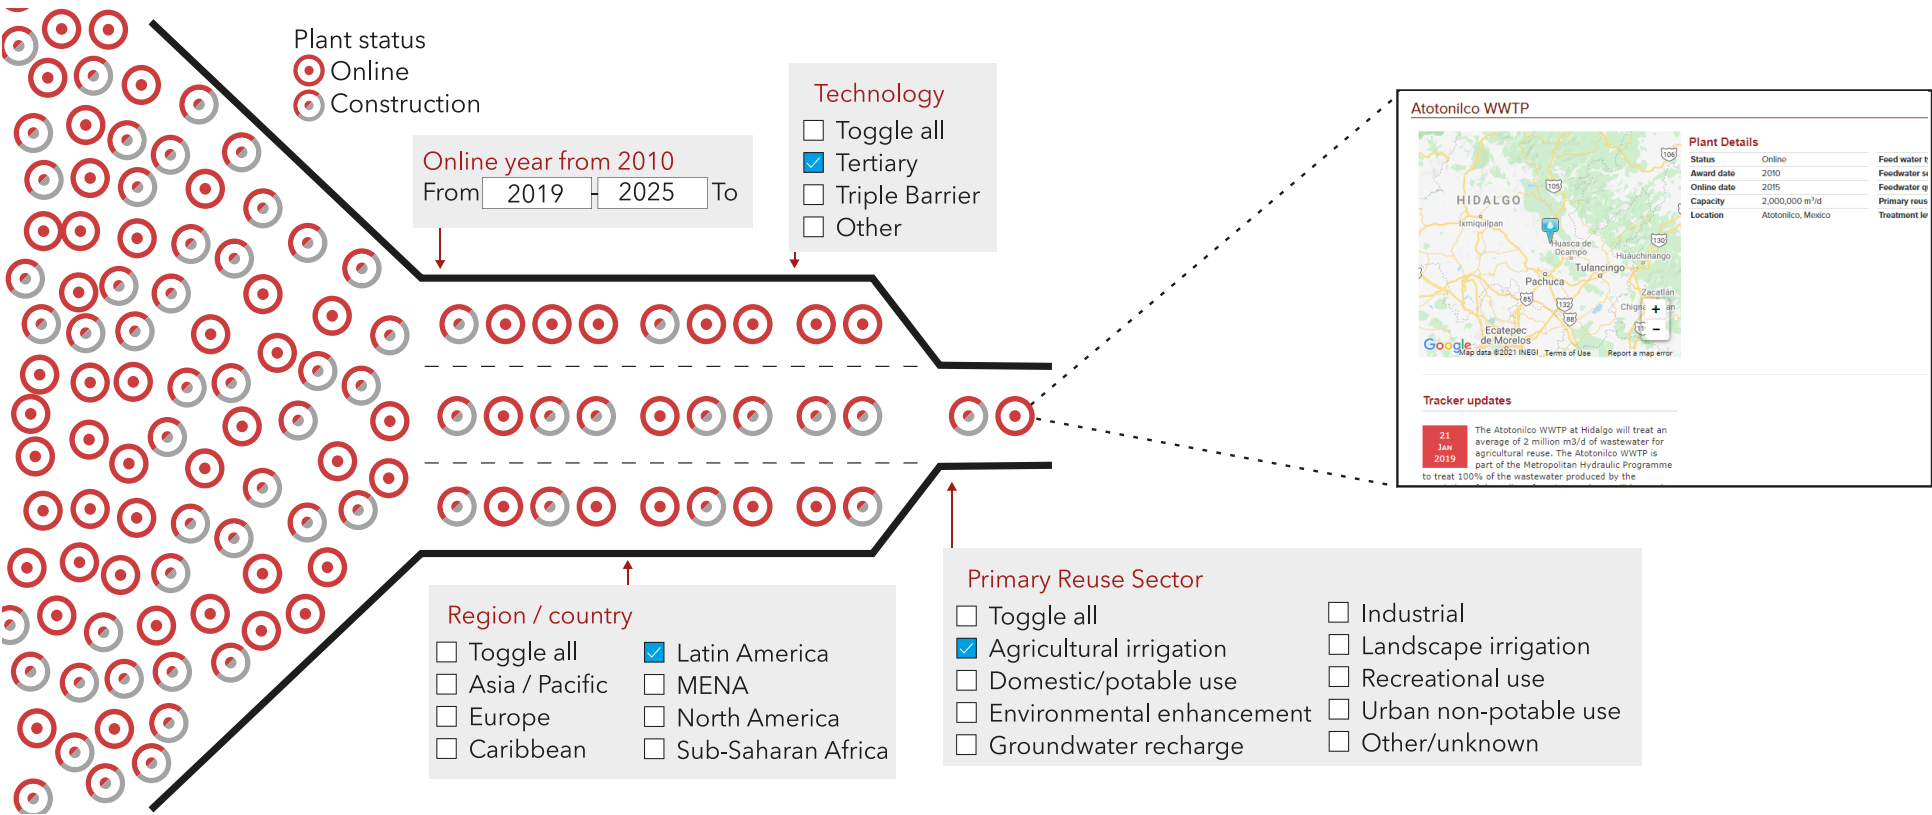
Plant status
Online
Construction

Online year from 2010
From 2019 - 2025 To

Technology
Toggle all
Tertiary
Triple Barrier
Other

Atotonilco WWTP

HIDALGO
Ixmiquilpan
Huasca de Ocampo
Huauchinango
Tulancingo
Pachuca
Zacatlán
Chignahuapan
Ecatepec de Morelos
Google
Map data ©2021 INEGI Terms of Use Report a map error

Plant Details

| Status | Online |
|---|---|
| Award date | 2010 |
| Online date | 2015 |
| Capacity | 2,000,000 m³/d |
| Location | Atotonilco, Mexico |

Feed water t
Feedwater s
Feedwater q
Primary reus
Treatment le

Tracker updates

21 JAN 2019

The Atotonilco WWTP at Hidalgo will treat an average of 2 million m3/d of wastewater for agricultural reuse. The Atotonilco WWTP is part of the Metropolitan Hydraulic Programme to treat 100% of the wastewater produced by the

Region / country
Toggle all
Asia / Pacific
Europe
Caribbean
Latin America
MENA
North America
Sub-Saharan Africa

Primary Reuse Sector
Toggle all
Agricultural irrigation
Domestic/potable use
Environmental enhancement
Groundwater recharge
Industrial
Landscape irrigation
Recreational use
Urban non-potable use
Other/unknown